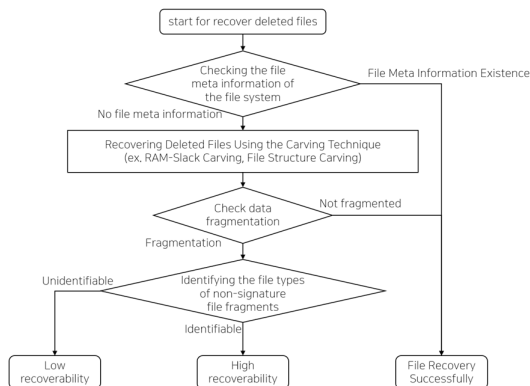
start for recover deleted files

Checking the file meta information of the file system

File Meta Information Existence

No file meta information

Recovering Deleted Files Using the Carving Technique (ex, RAM-Slack Carving, File Structure Carving)

Check data fragmentation

Not fragmented

Fragmentation

Unidentifiable

Identifying the file types of non-signature file fragments

Identifiable

Low recoverability

High recoverability

File Recovery Successfully